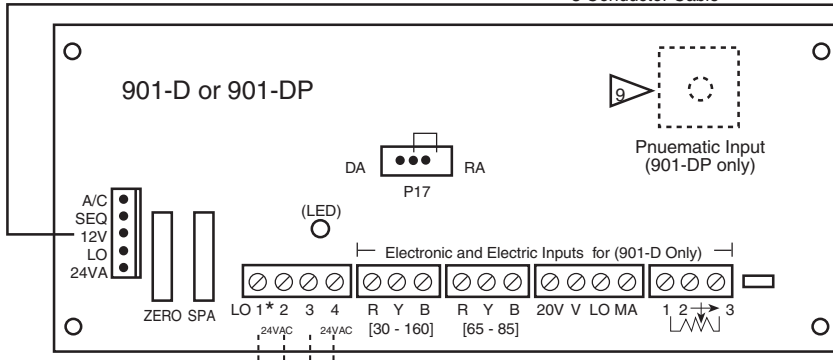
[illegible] Conductor Cable

901-D or 901-DP

9

Pnuematic Input (901-DP only)

DA

RA

P17

A/C
SEQ
12V
LO
24VA

(LED)

Electronic and Electric Inputs for (901-D Only)

ZERO SPA

LO 1* 2 3 4

24VAC 24VAC

R Y B
[30 - 160]

R Y B
[65 - 85]

20V V LO MA

1 2 3